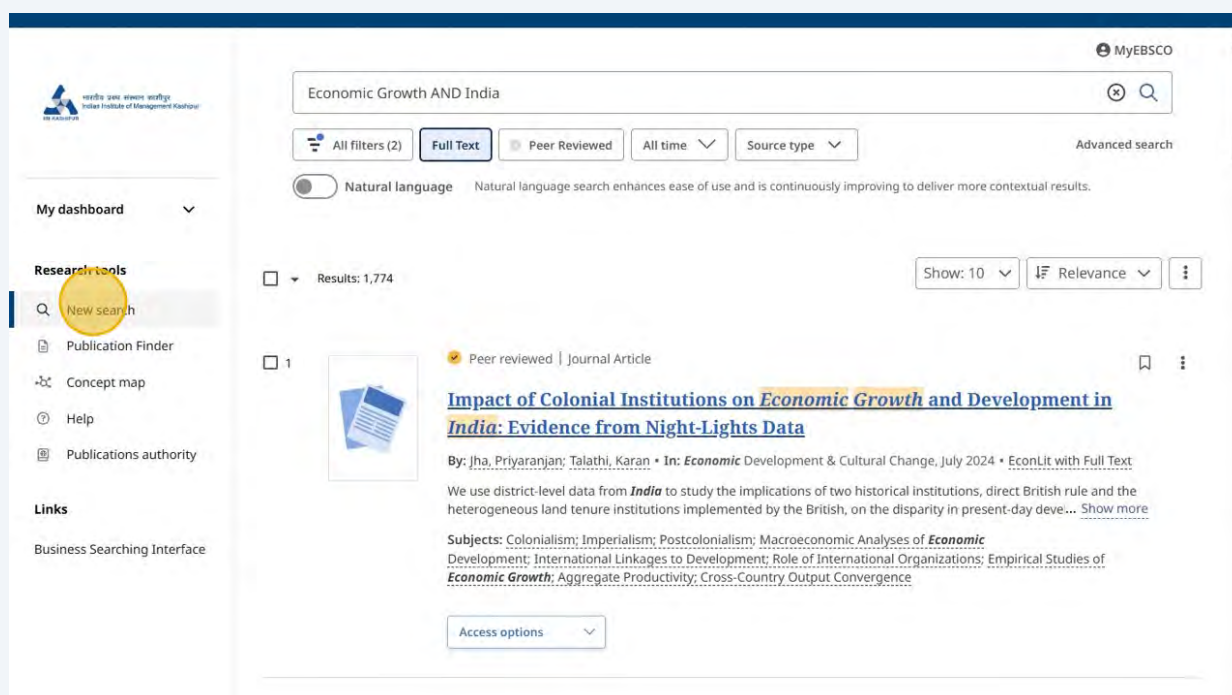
MyEBSCO

भारतीय प्रबंध संस्थान काशीपुर
Indian Institute of Management Kashipur
IIM KASHIPUR

Economic Growth AND India

All filters (2)
Full Text
Peer Reviewed
All time
Source type
Advanced search

Natural language
Natural language search enhances ease of use and is continuously improving to deliver more contextual results.

My dashboard

Research tools
New search
Publication Finder
Concept map
Help
Publications authority

Links
Business Searching Interface

Results: 1,774
Show: 10
Relevance

1
Peer reviewed | Journal Article

Impact of Colonial Institutions on Economic Growth and Development in India: Evidence from Night-Lights Data

By: Jha, Priyaranjan; Talathi, Karan • In: Economic Development & Cultural Change, July 2024 • EconLit with Full Text

We use district-level data from India to study the implications of two historical institutions, direct British rule and the heterogeneous land tenure institutions implemented by the British, on the disparity in present-day deve... Show more

Subjects: Colonialism; Imperialism; Postcolonialism; Macroeconomic Analyses of Economic Development; International Linkages to Development; Role of International Organizations; Empirical Studies of Economic Growth; Aggregate Productivity; Cross-Country Output Convergence

Access options